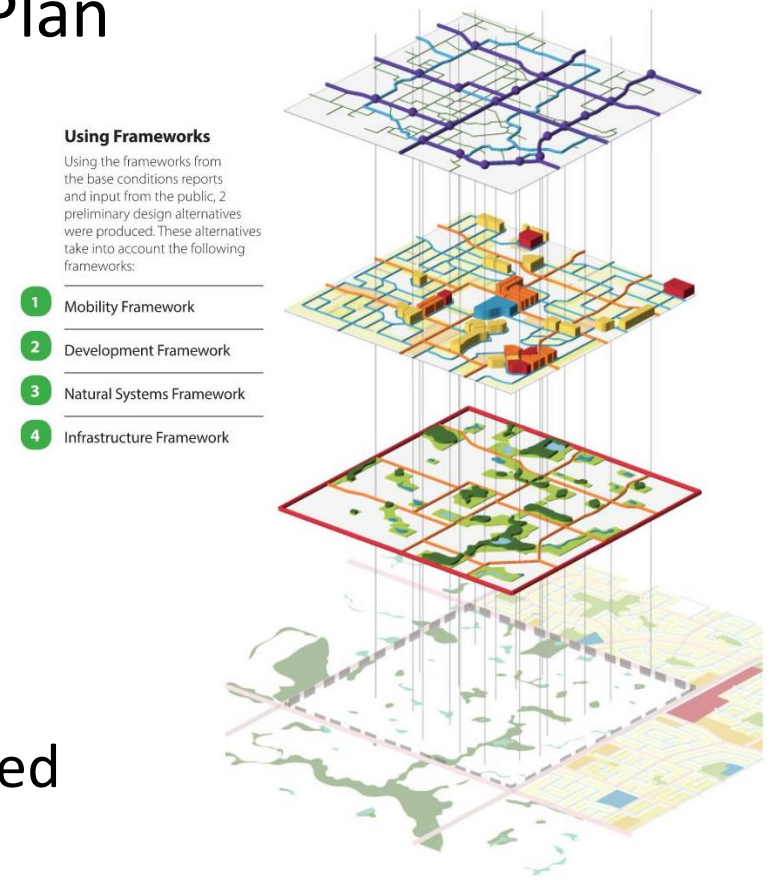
Plan

**Using Frameworks**

Using the frameworks from the base conditions reports and input from the public, 2 preliminary design alternatives were produced. These alternatives take into account the following frameworks:

1 Mobility Framework

2 Development Framework

3 Natural Systems Framework

4 Infrastructure Framework

ed